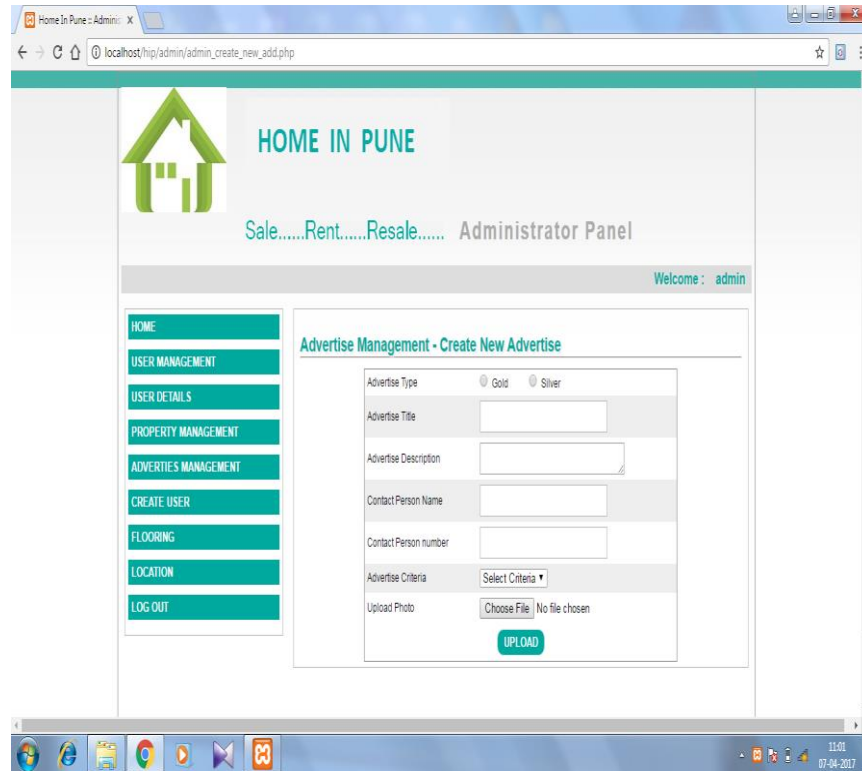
Home In Pune :: Adminis ×

localhost/hip/admin/admin_create_new_add.php

HOME IN PUNE

Sale......Rent......Resale...... Administrator Panel

Welcome : admin

HOME
USER MANAGEMENT
USER DETAILS
PROPERTY MANAGEMENT
ADVERTIES MANAGEMENT
CREATE USER
FLOORING
LOCATION
LOG OUT

Advertise Management - Create New Advertise

| | |
|---|---|
| Advertise Type | Gold Silver |
| Advertise Title | |
| Advertise Description | |
| Contact Person Name | |
| Contact Person number | |
| Advertise Criteria | Select Criteria |
| Upload Photo | Choose File No file chosen |

UPLOAD

11:01
07-04-2017